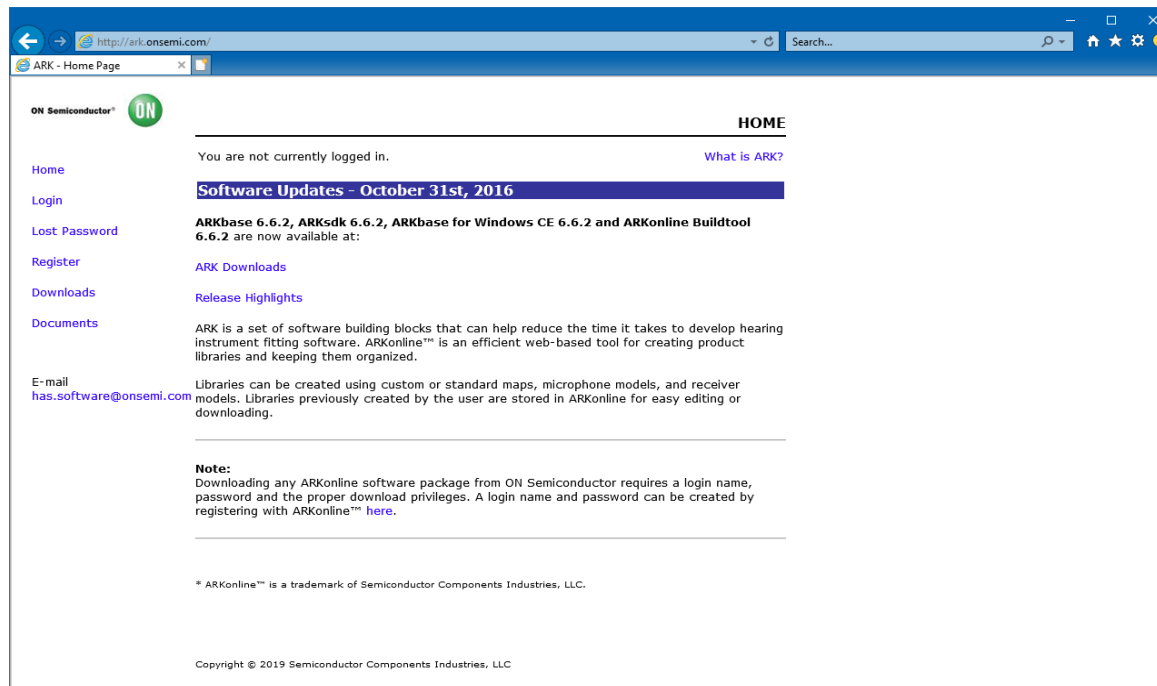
http://ark.onsemi.com/

Search...

ARK - Home Page

ON Semiconductor® ON

HOME

Home

Login

Lost Password

Register

Downloads

Documents

E-mail
has.software@onsemi.com

You are not currently logged in.

What is ARK?

Software Updates - October 31st, 2016

**ARKbase 6.6.2, ARKsdk 6.6.2, ARKbase for Windows CE 6.6.2 and ARKonline Buildtool 6.6.2** are now available at:

ARK Downloads

Release Highlights

ARK is a set of software building blocks that can help reduce the time it takes to develop hearing instrument fitting software. ARKonline™ is an efficient web-based tool for creating product libraries and keeping them organized.

Libraries can be created using custom or standard maps, microphone models, and receiver models. Libraries previously created by the user are stored in ARKonline for easy editing or downloading.

**Note:**
Downloading any ARKonline software package from ON Semiconductor requires a login name, password and the proper download privileges. A login name and password can be created by registering with ARKonline™ here.

* ARKonline™ is a trademark of Semiconductor Components Industries, LLC.

Copyright © 2019 Semiconductor Components Industries, LLC